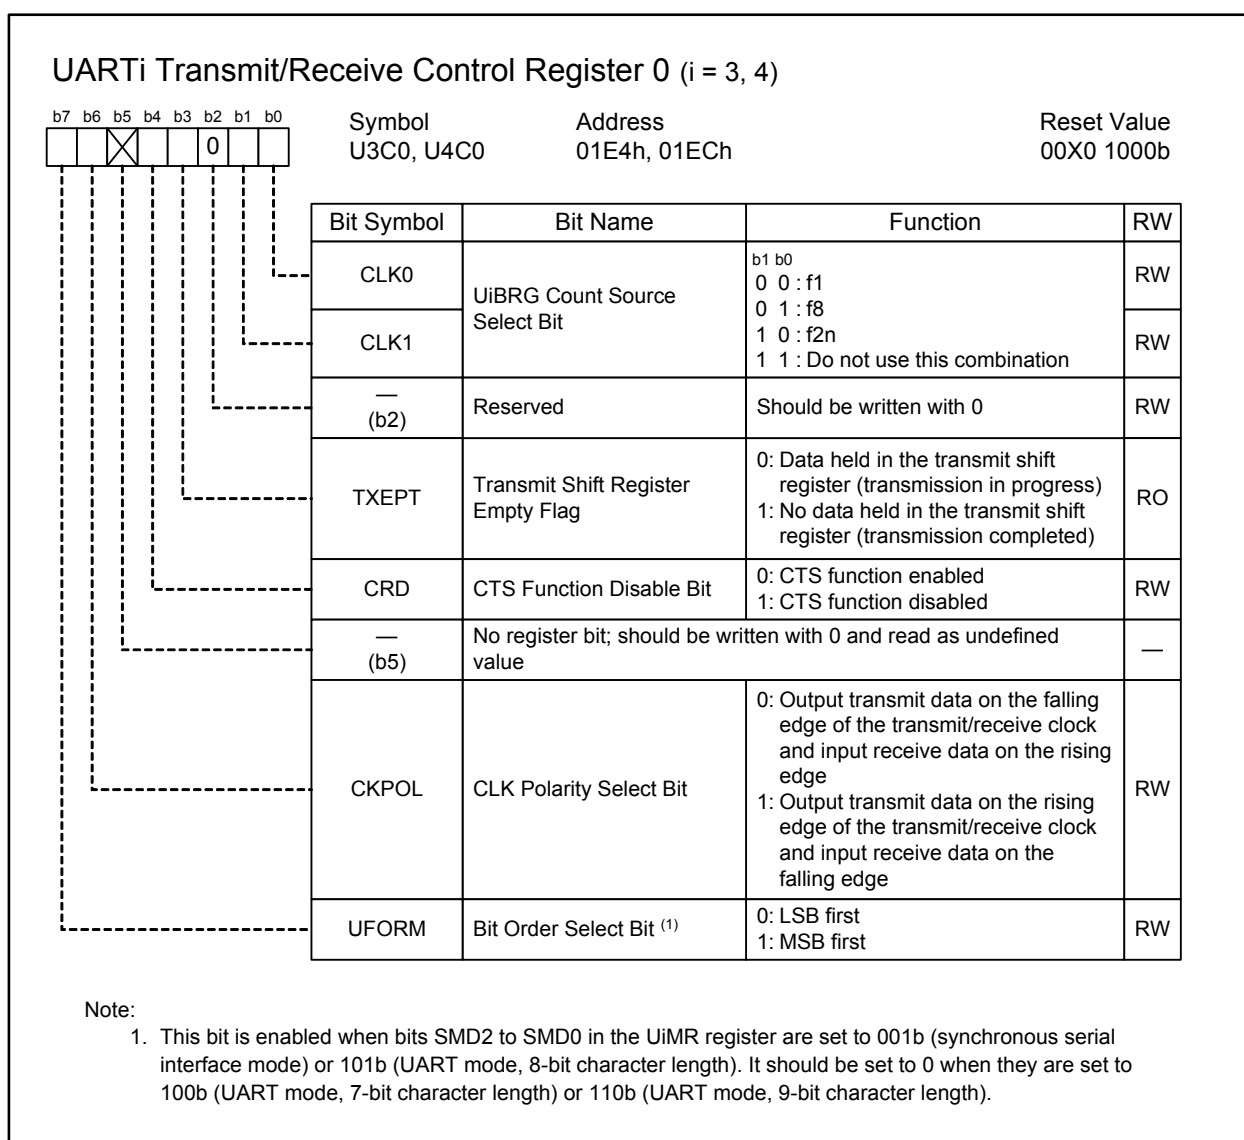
UARTi Transmit/Receive Control Register 0 (i = 3, 4)

b7 b6 b5 b4 b3 b2 b1 b0
0

Symbol
U3C0, U4C0

Address
01E4h, 01ECh

Reset Value
00X0 1000b

| Bit Symbol | Bit Name | Function | RW |
|---|---|---|---|
| CLK0 | UiBRG Count Source Select Bit | b1 b0<br>0 0 : f1<br>0 1 : f8<br>1 0 : f2n<br>1 1 : Do not use this combination | RW |
| CLK1 | | | RW |
| — (b2) | Reserved | Should be written with 0 | RW |
| TXEPT | Transmit Shift Register Empty Flag | 0: Data held in the transmit shift register (transmission in progress)<br>1: No data held in the transmit shift register (transmission completed) | RO |
| CRD | CTS Function Disable Bit | 0: CTS function enabled<br>1: CTS function disabled | RW |
| — (b5) | No register bit; should be written with 0 and read as undefined value | | — |
| CKPOL | CLK Polarity Select Bit | 0: Output transmit data on the falling edge of the transmit/receive clock and input receive data on the rising edge<br>1: Output transmit data on the rising edge of the transmit/receive clock and input receive data on the falling edge | RW |
| UFORM | Bit Order Select Bit $^{(1)}$ | 0: LSB first<br>1: MSB first | RW |

Note:
1. This bit is enabled when bits SMD2 to SMD0 in the UiMR register are set to 001b (synchronous serial interface mode) or 101b (UART mode, 8-bit character length). It should be set to 0 when they are set to 100b (UART mode, 7-bit character length) or 110b (UART mode, 9-bit character length).